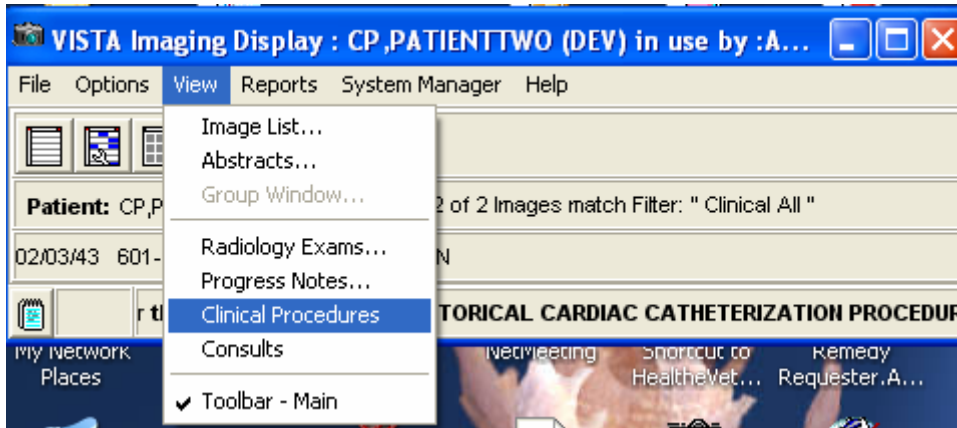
VISTA Imaging Display : CP,PATIENTTWO (DEV) in use by :A...

File Options View Reports System Manager Help

Image List...
Abstracts...
Group Window...
Radiology Exams...
Progress Notes...
Clinical Procedures
Consults
✔ Toolbar - Main

Patient: CP,P

2 of 2 Images match Filter: " Clinical All "

02/03/43 601-

N

r th

TORICAL CARDIAC CATHETERIZATION PROCEDUR

My Network Places

NetMeeting

Shortcut to HealtheVet...

Remedy Requester.A...